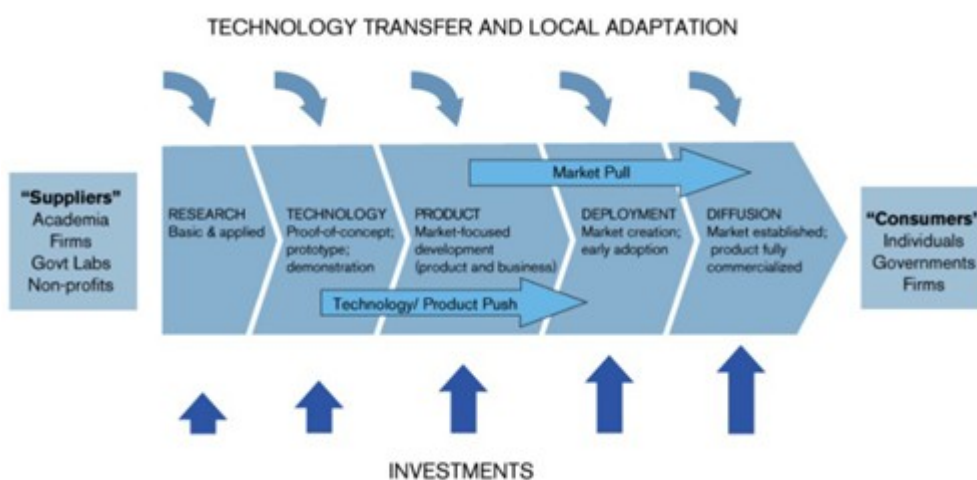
TECHNOLOGY TRANSFER AND LOCAL ADAPTATION

"Suppliers"
Academia
Firms
Govt Labs
Non-profits

RESEARCH
Basic & applied

TECHNOLOGY
Proof-of-concept; prototype; demonstration

PRODUCT
Market-focused development (product and business)

DEPLOYMENT
Market creation; early adoption

DIFFUSION
Market established; product fully commercialized

Market Pull

Technology/ Product Push

"Consumers"
Individuals
Governments
Firms

INVESTMENTS